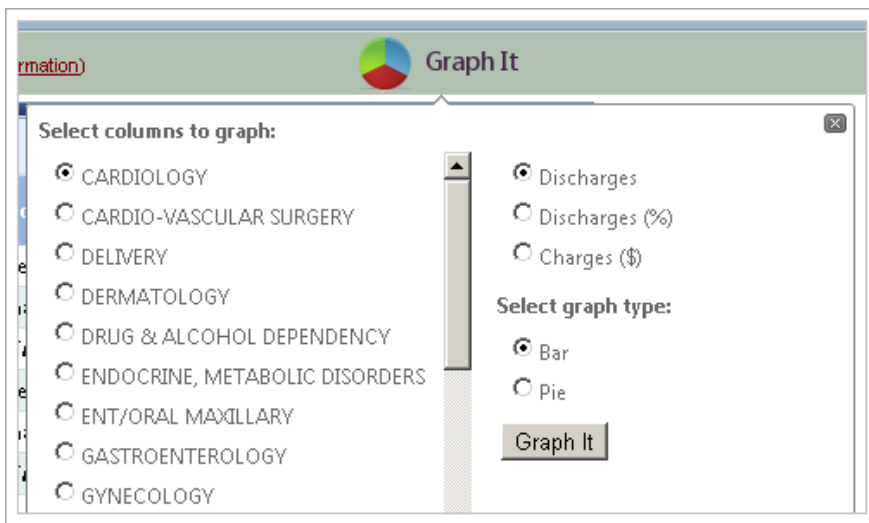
rmation)

Graph It

Select columns to graph:

CARDIOLOGY
CARDIO-VASCULAR SURGERY
DELIVERY
DERMATOLOGY
DRUG & ALCOHOL DEPENDENCY
ENDOCRINE, METABOLIC DISORDERS
ENT/ORAL MAXILLARY
GASTROENTEROLOGY
GYNECOLOGY

Discharges
Discharges (%)
Charges ($)

Select graph type:

Bar
Pie

Graph It